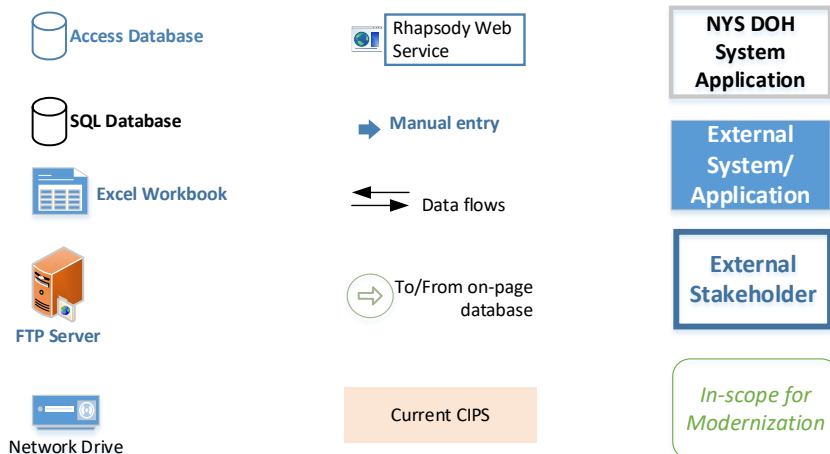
Access Database

SQL Database

Excel Workbook

FTP Server

Network Drive

Rhapsody Web Service

Manual entry

Data flows

To/From on-page database

Current CIPS

NYS DOH System Application

External System/ Application

External Stakeholder

In-scope for Modernization